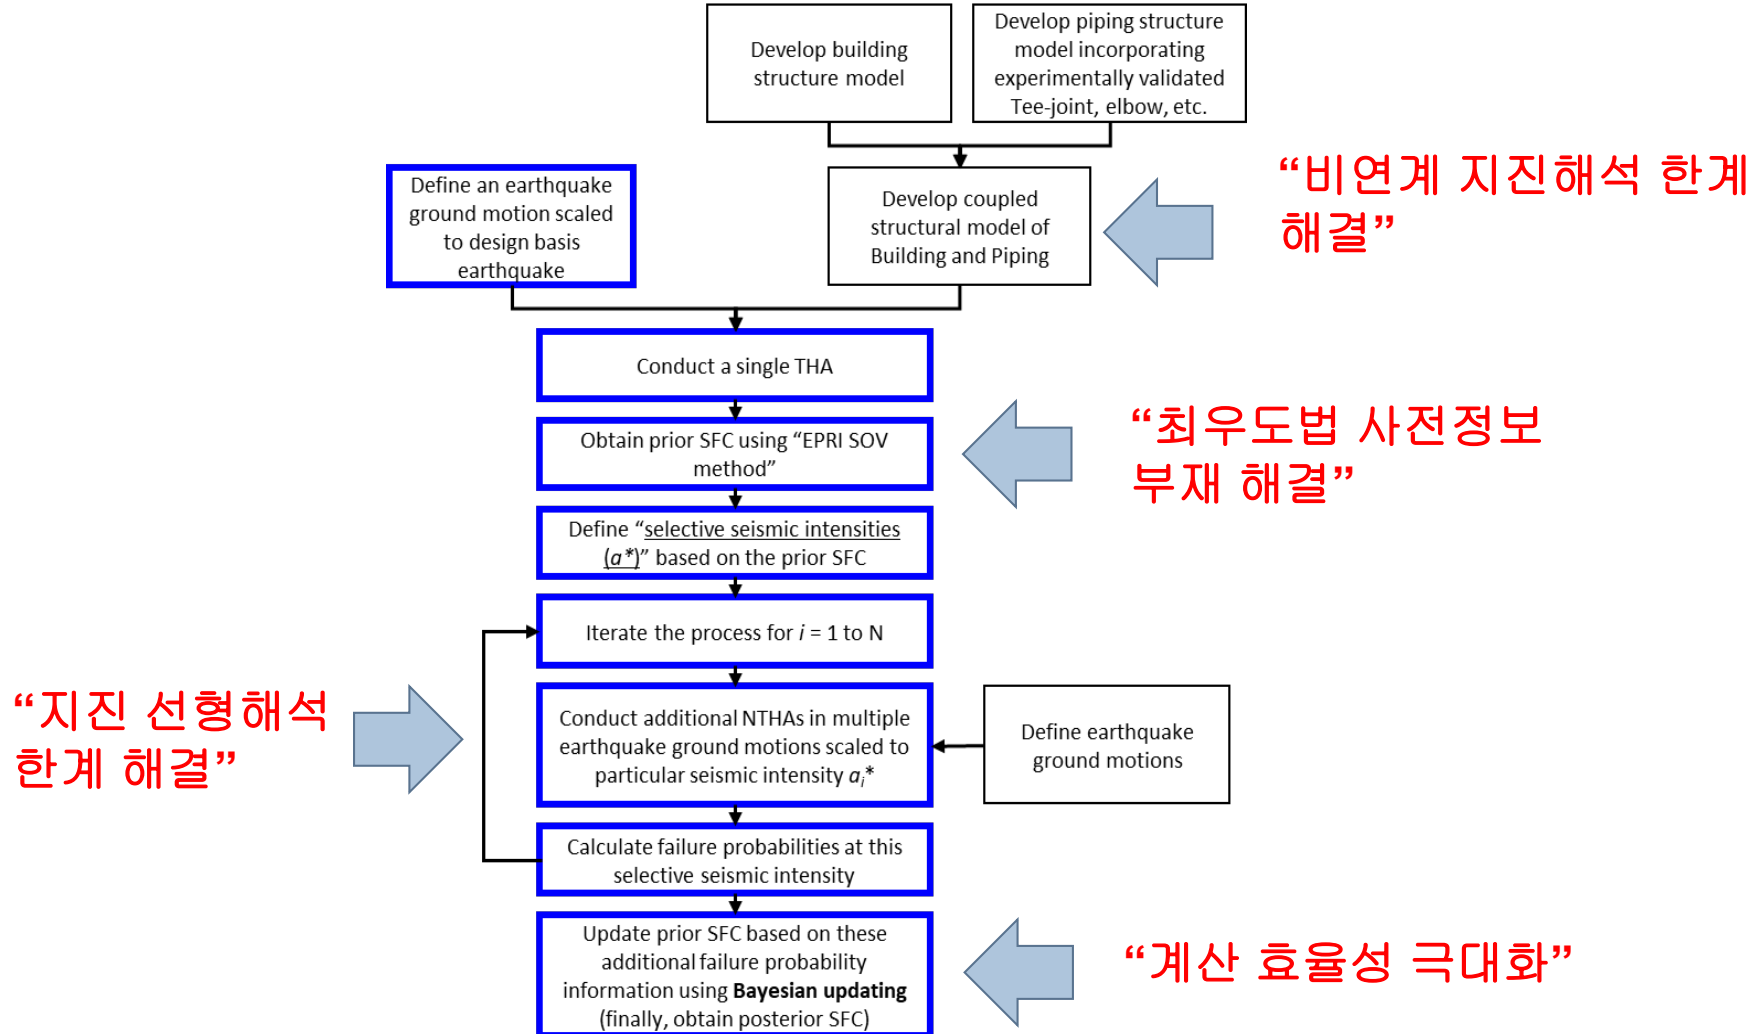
Develop building structure model

Develop piping structure model incorporating experimentally validated Tee-joint, elbow, etc.

Define an earthquake ground motion scaled to design basis earthquake

Develop coupled structural model of Building and Piping

“비연계 지진해석 한계 해결”

Conduct a single THA

Obtain prior SFC using “EPRI SOV method”

“최우도법 사전정보 부재 해결”

Define “selective seismic intensities ($a^*$)” based on the prior SFC

Iterate the process for $i$ = 1 to N

“지진 선형해석 한계 해결”

Conduct additional NTHAs in multiple earthquake ground motions scaled to particular seismic intensity $a_i^*$

Define earthquake ground motions

Calculate failure probabilities at this selective seismic intensity

Update prior SFC based on these additional failure probability information using **Bayesian updating** (finally, obtain posterior SFC)

“계산 효율성 극대화”